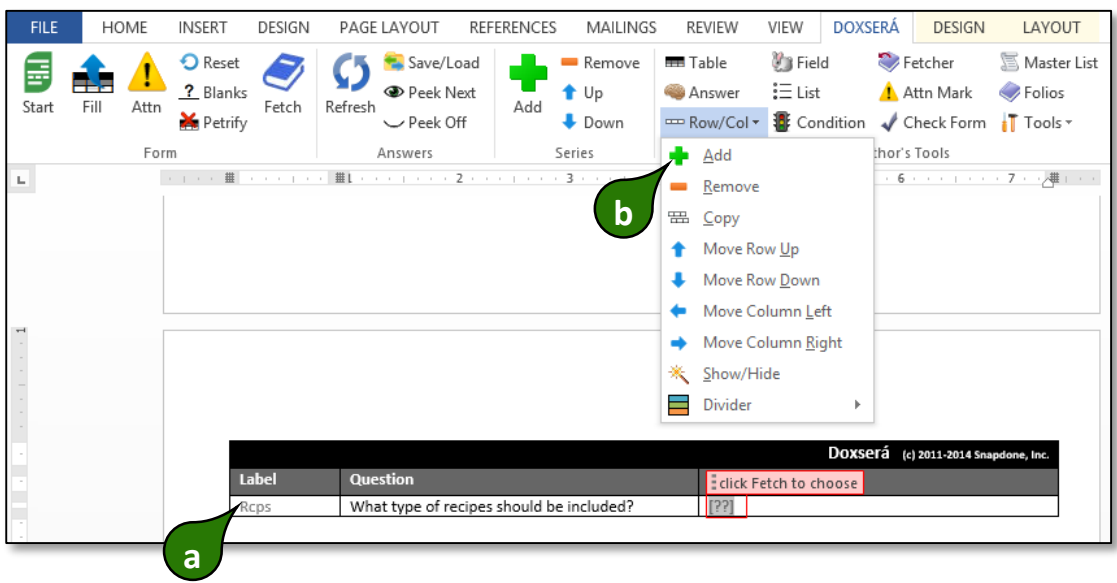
FILE HOME INSERT DESIGN PAGE LAYOUT REFERENCES MAILINGS REVIEW VIEW DOXSERÁ DESIGN LAYOUT

Start Fill Attn Reset ? Blanks Petrify Fetch
Form

Refresh Save/Load Peek Next Peek Off
Answers

Add Remove Up Down
Series

Table Answer Row/Col
Field List Condition
Fetcher Attn Mark Check Form
Master List Folios Tools
thor's Tools

Add
Remove
Copy
Move Row Up
Move Row Down
Move Column Left
Move Column Right
Show/Hide
Divider

b

| Doxserá (c) 2011-2014 Snapdone, Inc. | | |
|---|---|---|
| Label | Question | click Fetch to choose |
| Rcps | What type of recipes should be included? | [??] |

a